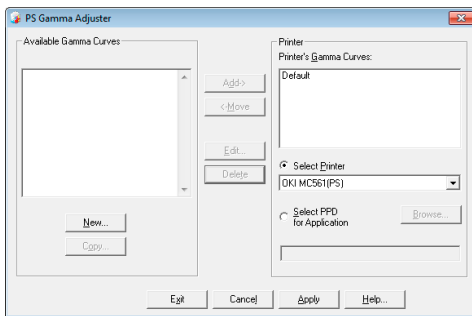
PS Gamma Adjuster

Available Gamma Curves

New...

Copy...

Add->

<-Move

Edit...

Delete

Printer

Printer's Gamma Curves:

Default

Select Printer

OKI MC561(PS)

Select PPD for Application

Browse...

Exit

Cancel

Apply

Help...